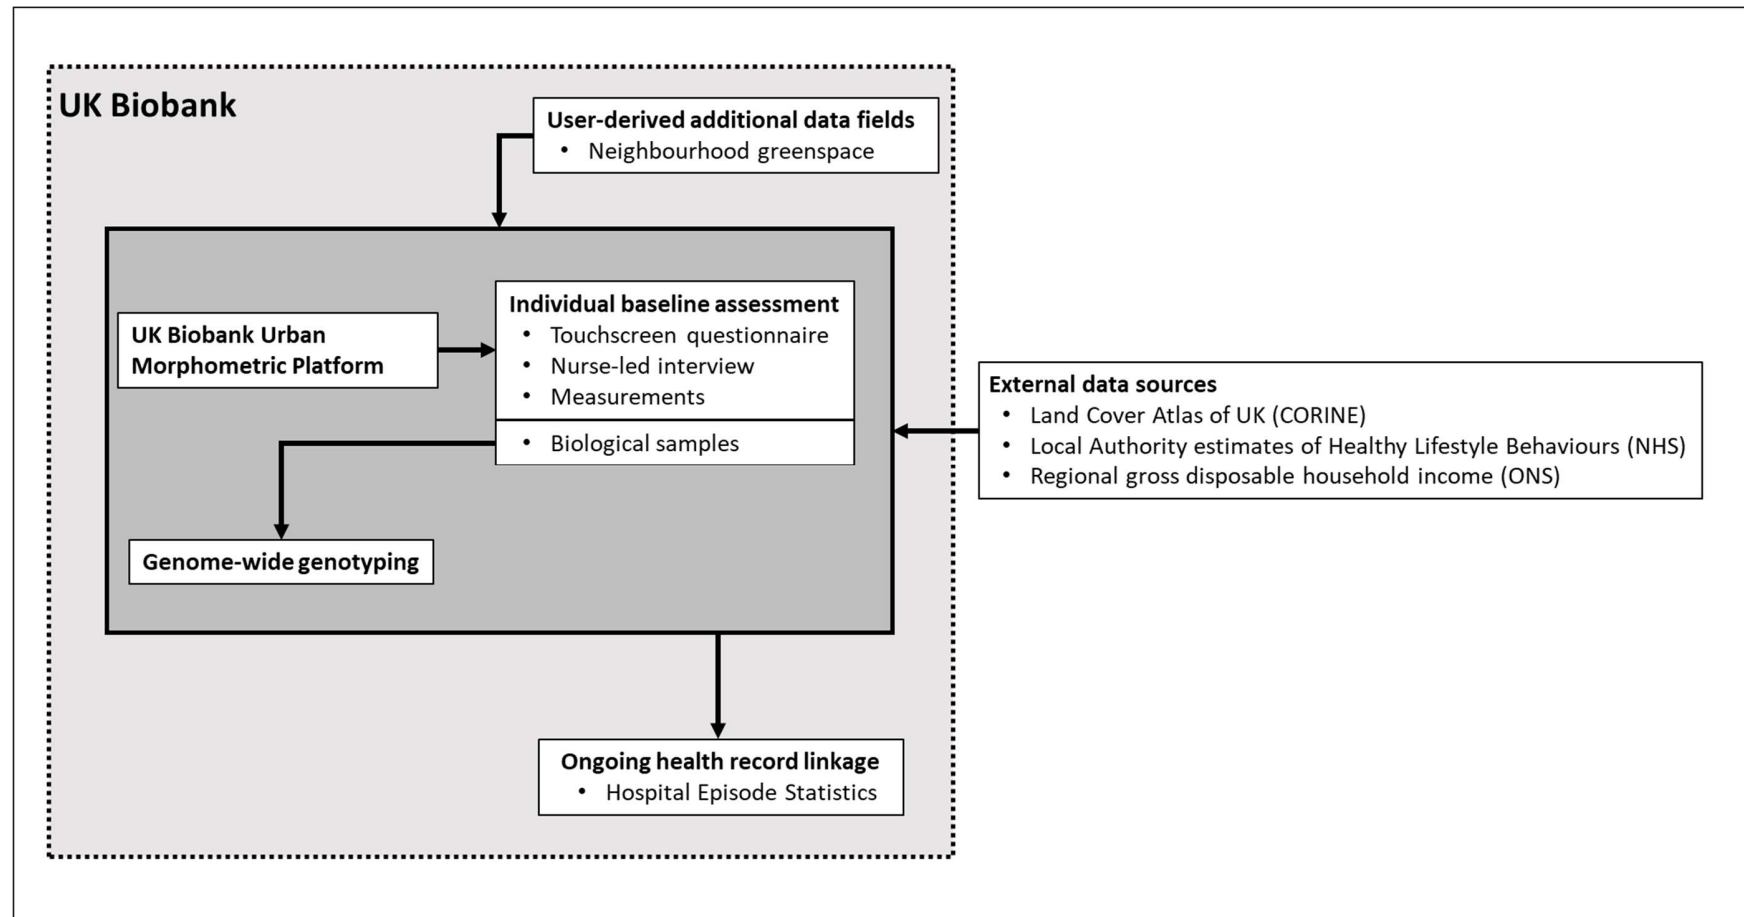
UK Biobank

User-derived additional data fields
• Neighbourhood greenspace

UK Biobank Urban Morphometric Platform

Individual baseline assessment
• Touchscreen questionnaire
• Nurse-led interview
• Measurements
• Biological samples

Genome-wide genotyping

External data sources
• Land Cover Atlas of UK (CORINE)
• Local Authority estimates of Healthy Lifestyle Behaviours (NHS)
• Regional gross disposable household income (ONS)

Ongoing health record linkage
• Hospital Episode Statistics